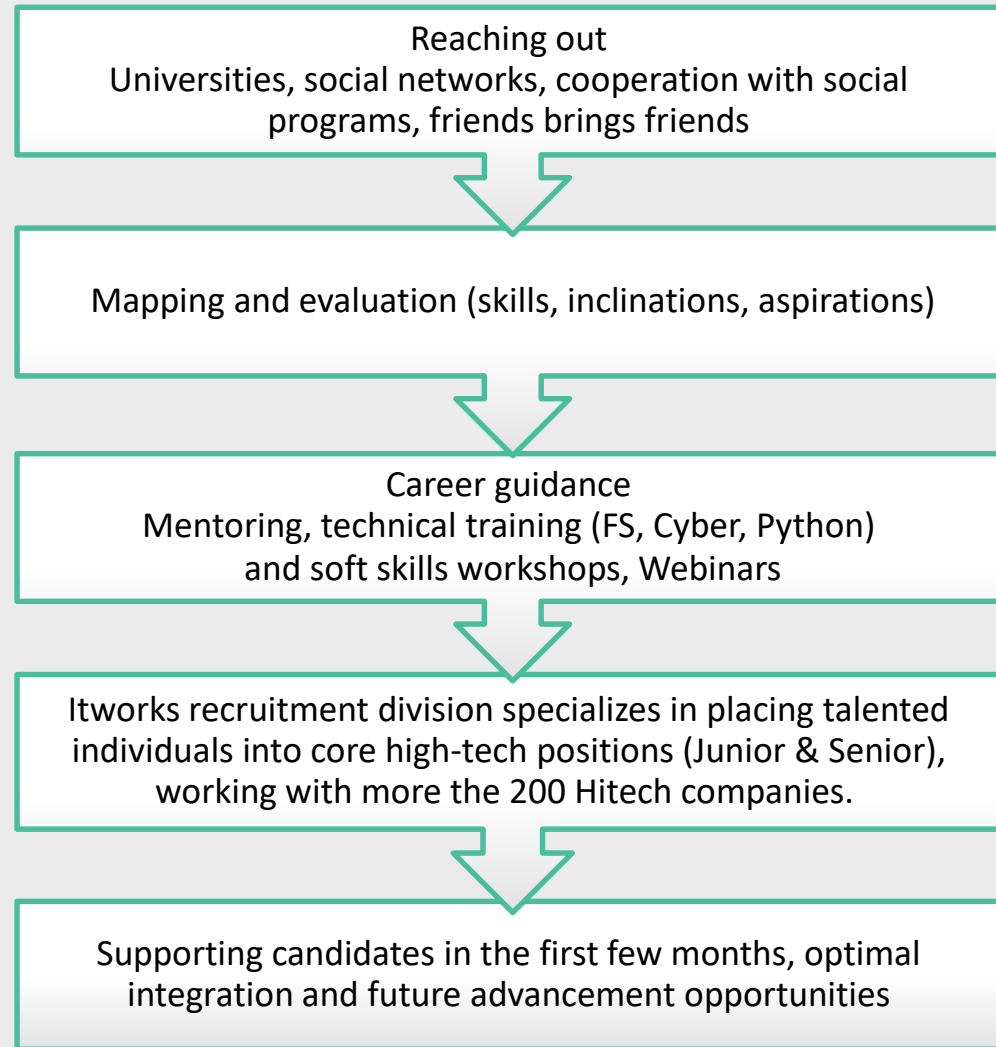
Reaching out
Universities, social networks, cooperation with social programs, friends brings friends

Mapping and evaluation (skills, inclinations, aspirations)

Career guidance
Mentoring, technical training (FS, Cyber, Python) and soft skills workshops, Webinars

Itworks recruitment division specializes in placing talented individuals into core high-tech positions (Junior & Senior), working with more the 200 Hitech companies.

Supporting candidates in the first few months, optimal integration and future advancement opportunities